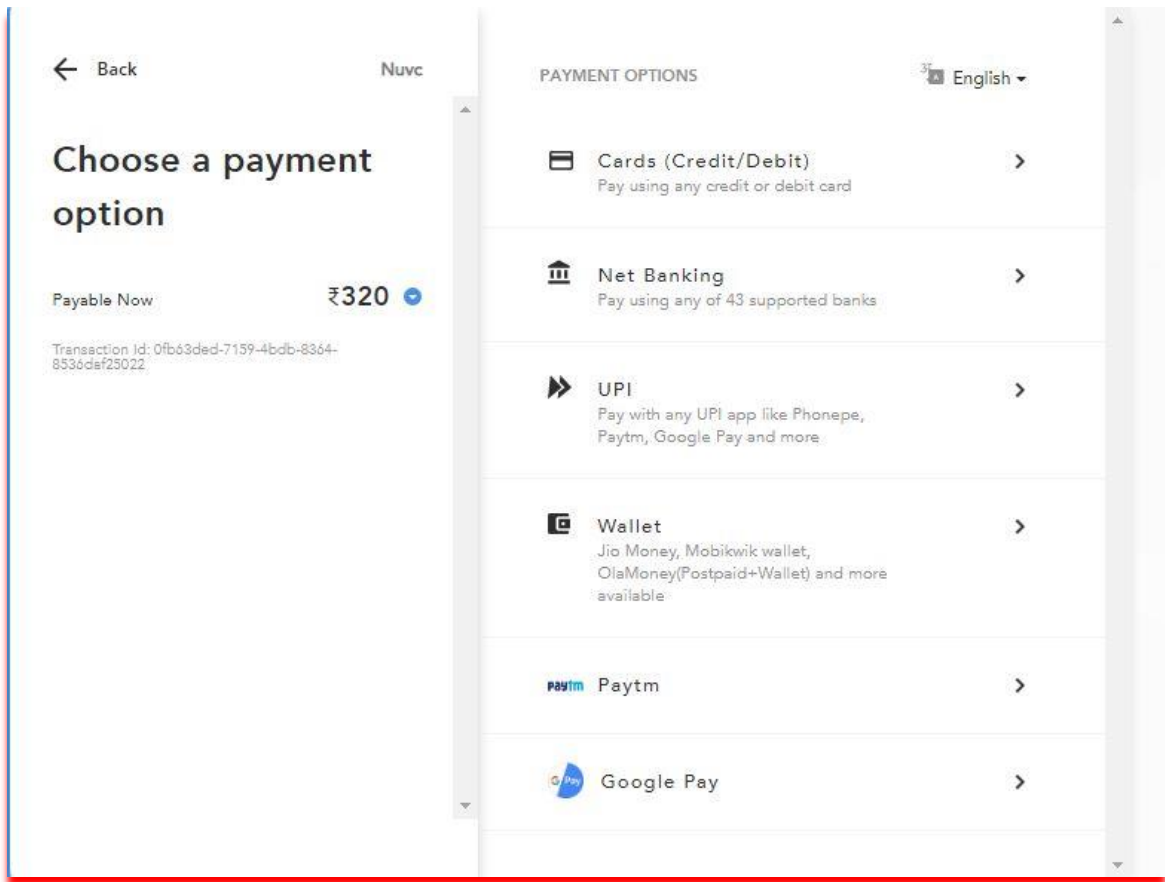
← Back

Nuvc

Choose a payment option

Payable Now

₹320

Transaction Id: 0fb63ded-7159-4bdb-8364-8536daf25022

PAYMENT OPTIONS

English ▾

Cards (Credit/Debit)
Pay using any credit or debit card

Net Banking
Pay using any of 43 supported banks

UPI
Pay with any UPI app like Phonepe, Paytm, Google Pay and more

Wallet
Jio Money, Mobikwik wallet, OlaMoney(Postpaid+Wallet) and more available

paytm Paytm

G Pay Google Pay